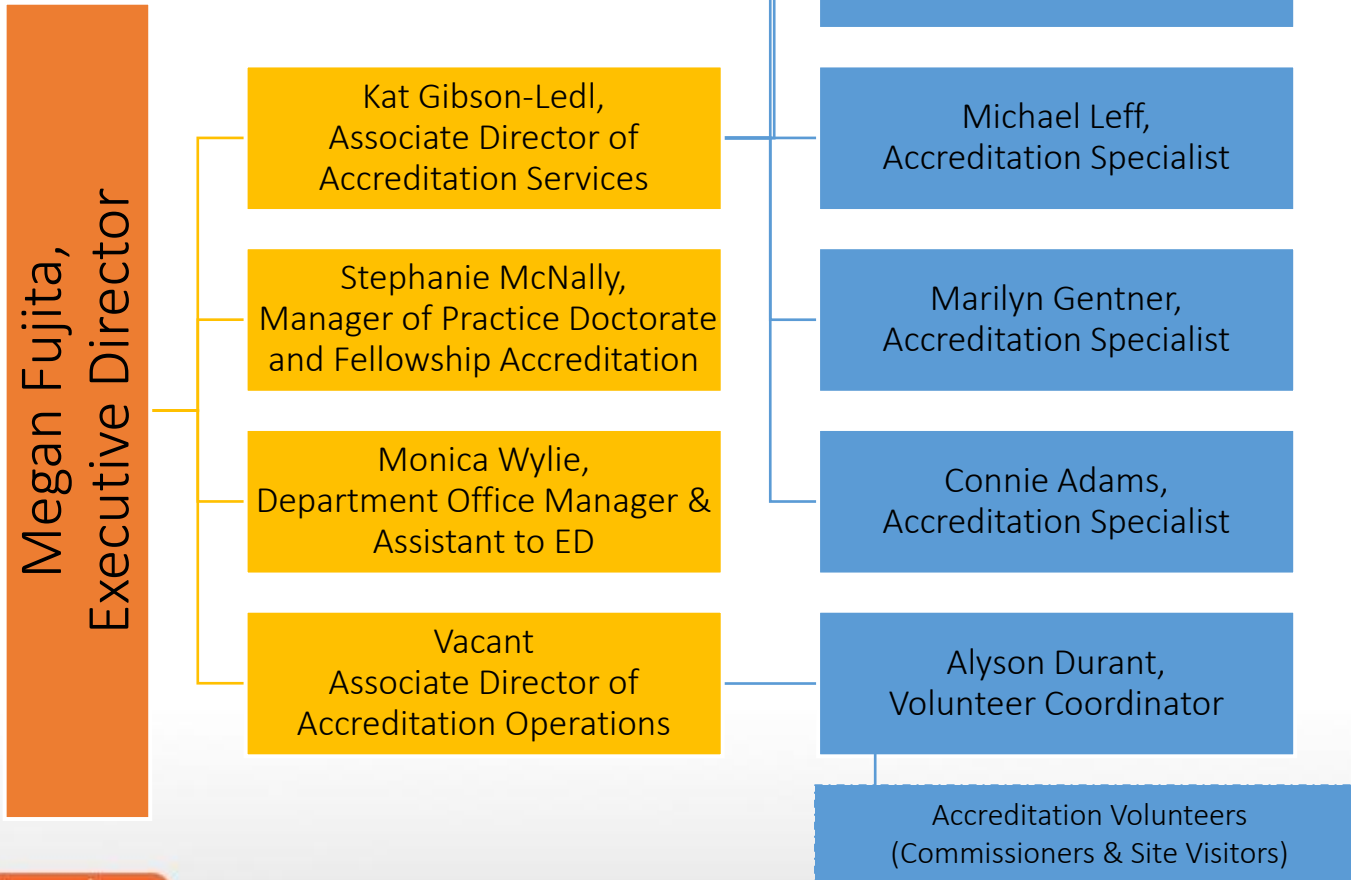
Megan Fujita, Executive Director

Kat Gibson-Ledl, Associate Director of Accreditation Services

Stephanie McNally, Manager of Practice Doctorate and Fellowship Accreditation

Monica Wylie, Department Office Manager & Assistant to ED

Vacant Associate Director of Accreditation Operations

Michael Leff, Accreditation Specialist

Marilyn Gentner, Accreditation Specialist

Connie Adams, Accreditation Specialist

Alyson Durant, Volunteer Coordinator

Accreditation Volunteers (Commissioners & Site Visitors)